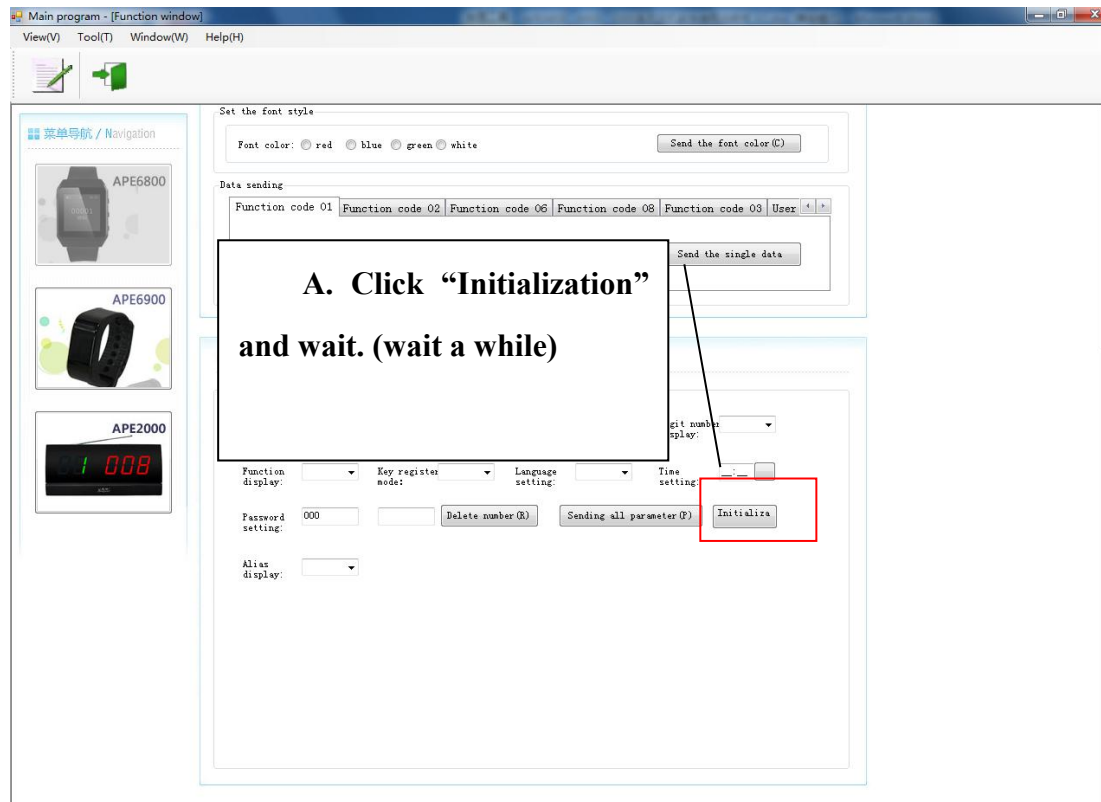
Main program - [Function window]

View(V) Tool(T) Window(W) Help(H)

菜单导航 / Navigation

APE6800

APE6900

APE2000

1 008

Set the font style

Font color: red blue green white

Send the font color(C)

Data sending

Function code 01 | Function code 02 | Function code 06 | Function code 08 | Function code 03 | User

Send the single data

A. Click "Initialization" and wait. (wait a while)

git number splay:

Function display:

Key register mode:

Language setting:

Time setting:

Password setting: 000

Delete number(R)

Sending all parameter(P)

Initializa

Alias display: